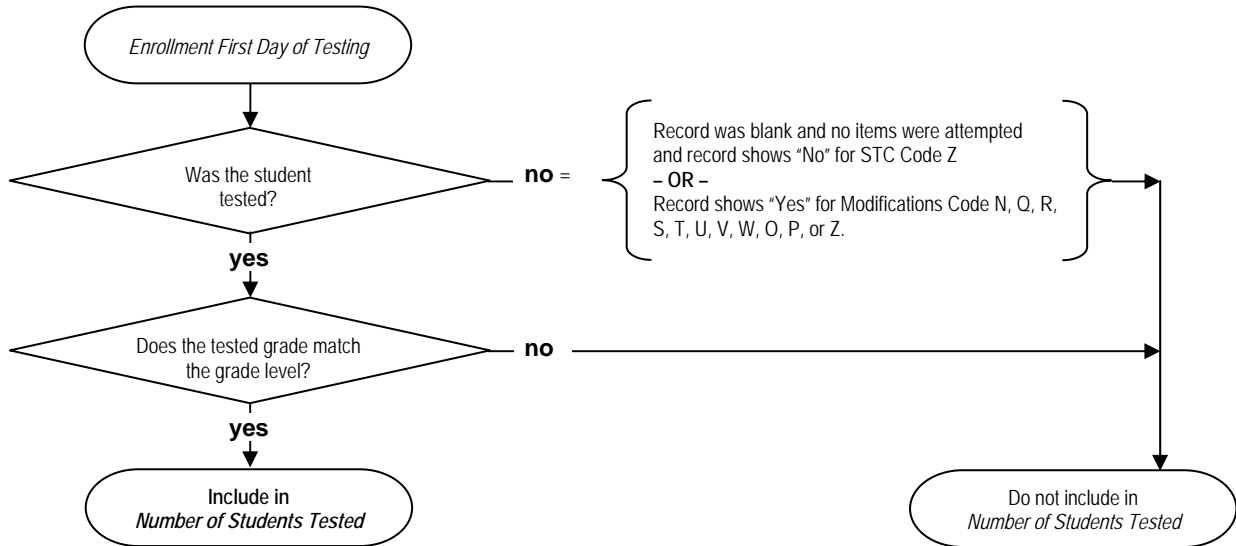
Enrollment First Day of Testing

Was the student tested?

no =

Record was blank and no items were attempted and record shows "No" for STC Code Z
– OR –
Record shows "Yes" for Modifications Code N, Q, R, S, T, U, V, W, O, P, or Z.

yes

Does the tested grade match the grade level?

no

yes

Include in
Number of Students Tested

Do not include in
Number of Students Tested